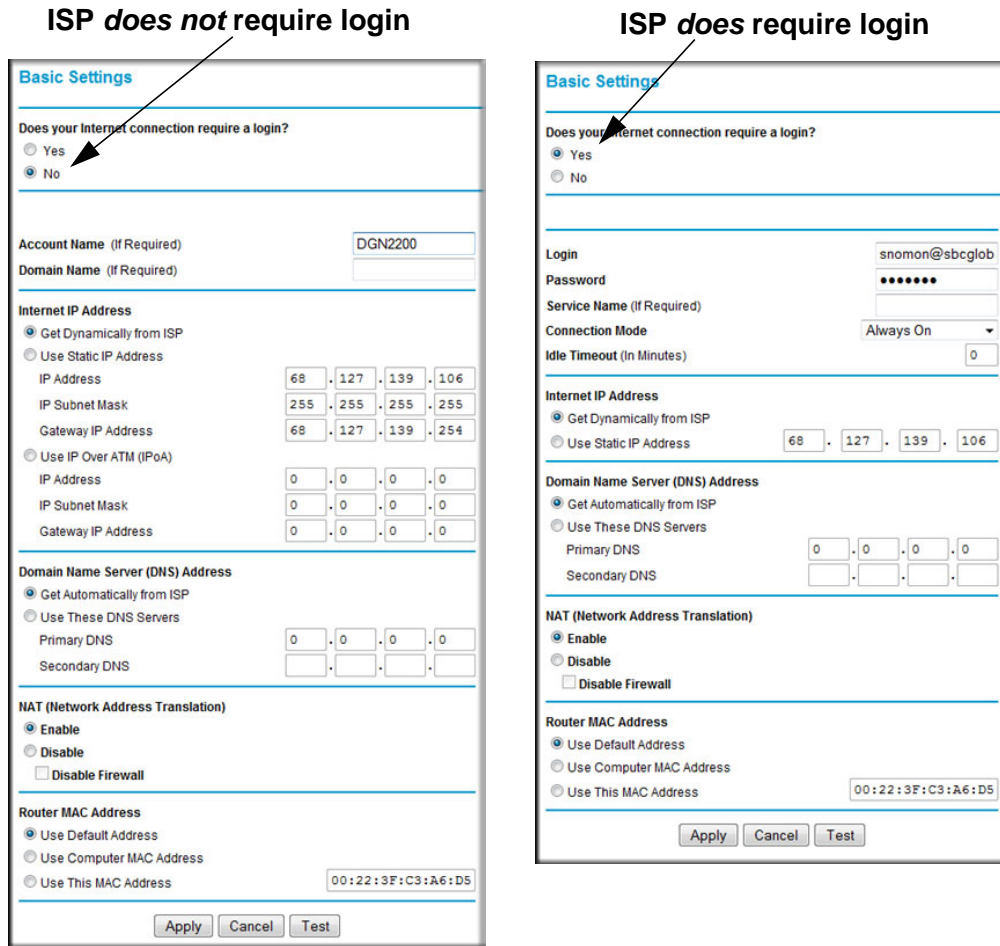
ISP *does not* require login

Basic Settings

Does your Internet connection require a login?
Yes
No

Account Name (If Required) DGN2200
Domain Name (If Required)

Internet IP Address
Get Dynamically from ISP
Use Static IP Address
IP Address 68 . 127 . 139 . 106
IP Subnet Mask 255 . 255 . 255 . 255
Gateway IP Address 68 . 127 . 139 . 254
Use IP Over ATM (IPoA)
IP Address 0 . 0 . 0 . 0
IP Subnet Mask 0 . 0 . 0 . 0
Gateway IP Address 0 . 0 . 0 . 0

Domain Name Server (DNS) Address
Get Automatically from ISP
Use These DNS Servers
Primary DNS 0 . 0 . 0 . 0
Secondary DNS . . .

NAT (Network Address Translation)
Enable
Disable
Disable Firewall

Router MAC Address
Use Default Address
Use Computer MAC Address
Use This MAC Address 00:22:3F:C3:A6:D5

Apply Cancel Test

ISP *does* require login

Basic Settings

Does your Internet connection require a login?
Yes
No

Login snomon@sbcglob
Password •••••••
Service Name (If Required)
Connection Mode Always On
Idle Timeout (In Minutes) 0

Internet IP Address
Get Dynamically from ISP
Use Static IP Address 68 . 127 . 139 . 106

Domain Name Server (DNS) Address
Get Automatically from ISP
Use These DNS Servers
Primary DNS 0 . 0 . 0 . 0
Secondary DNS . . .

NAT (Network Address Translation)
Enable
Disable
Disable Firewall

Router MAC Address
Use Default Address
Use Computer MAC Address
Use This MAC Address 00:22:3F:C3:A6:D5

Apply Cancel Test